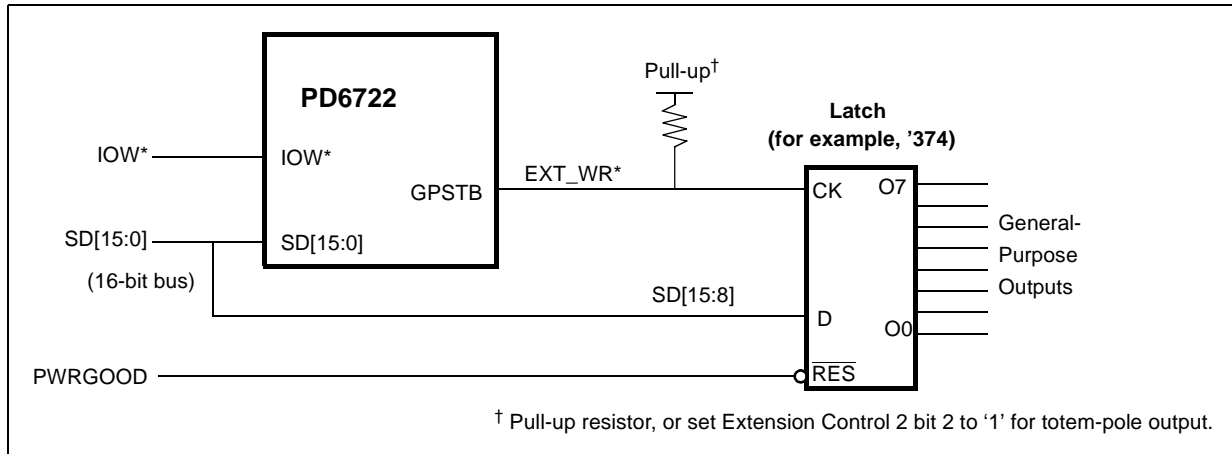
PD6722

IOW*

IOW*

GPSTB

SD[15:0]

SD[15:0]

(16-bit bus)

Pull-up$^{\dagger}$

EXT_WR*

Latch
(for example, ’374)

CK

O7

General-
Purpose
Outputs

SD[15:8]

D

O0

PWRGOOD

$\overline{RES}$

$^{\dagger}$ Pull-up resistor, or set Extension Control 2 bit 2 to ‘1’ for totem-pole output.